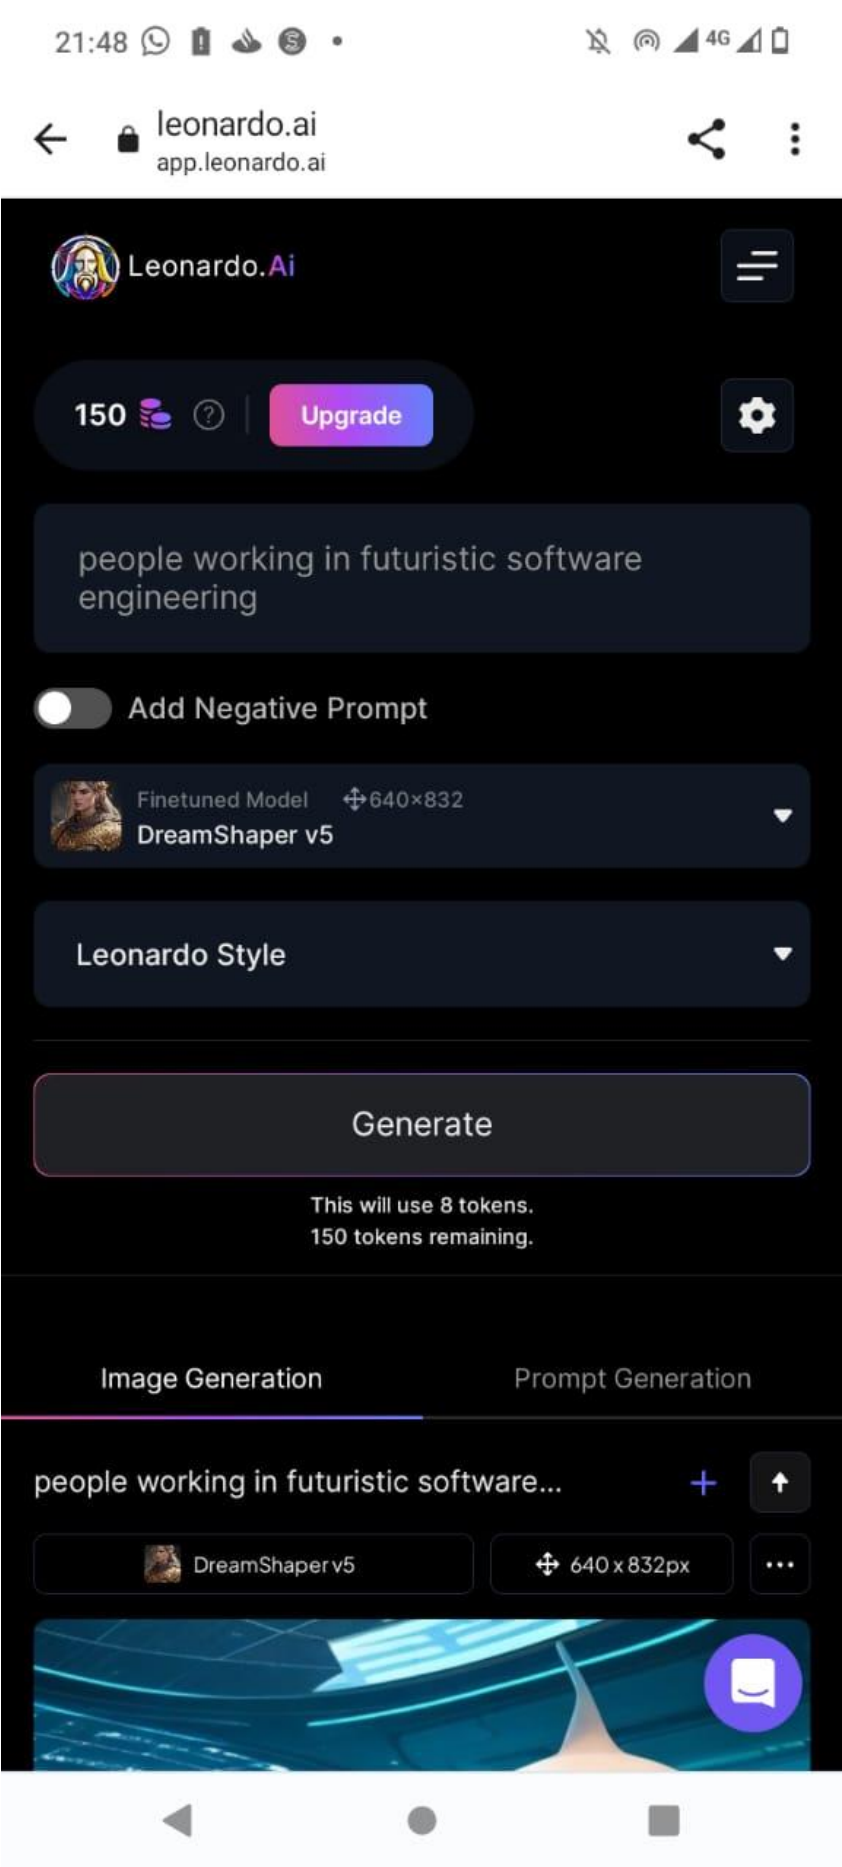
21:48

4G

leonardo.ai
app.leonardo.ai

Leonardo.Ai

150

Upgrade

people working in futuristic software engineering

Add Negative Prompt

Finetuned Model 640×832
DreamShaper v5

Leonardo Style

Generate

This will use 8 tokens.
150 tokens remaining.

Image Generation

Prompt Generation

people working in futuristic software...

DreamShaper v5

640 x 832px